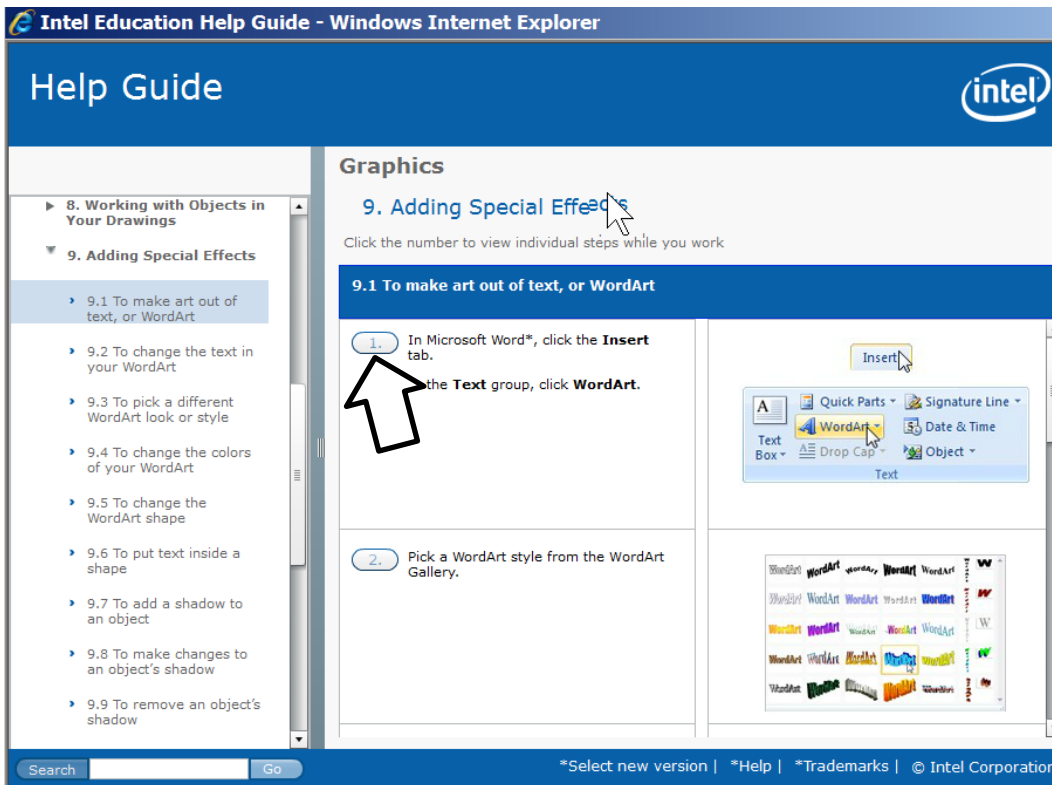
Intel Education Help Guide - Windows Internet Explorer

Help Guide

intel

8. Working with Objects in Your Drawings

9. Adding Special Effects

9.1 To make art out of text, or WordArt

9.2 To change the text in your WordArt

9.3 To pick a different WordArt look or style

9.4 To change the colors of your WordArt

9.5 To change the WordArt shape

9.6 To put text inside a shape

9.7 To add a shadow to an object

9.8 To make changes to an object's shadow

9.9 To remove an object's shadow

Graphics

9. Adding Special Effects

Click the number to view individual steps while you work

9.1 To make art out of text, or WordArt

1. In Microsoft Word*, click the **Insert** tab.

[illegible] the **Text** group, click **WordArt**.

Insert

Quick Parts
Signature Line
WordArt
Date & Time
Text Box
Drop Cap
Object
Text

2. Pick a WordArt style from the WordArt Gallery.

WordArt WordArt WordArt WordArt WordArt
WordArt WordArt WordArt WordArt WordArt
WordArt WordArt WordArt WordArt WordArt
WordArt WordArt WordArt WordArt WordArt
WordArt WordArt WordArt WordArt WordArt

Search Go

*Select new version | *Help | *Trademarks | © Intel Corporation